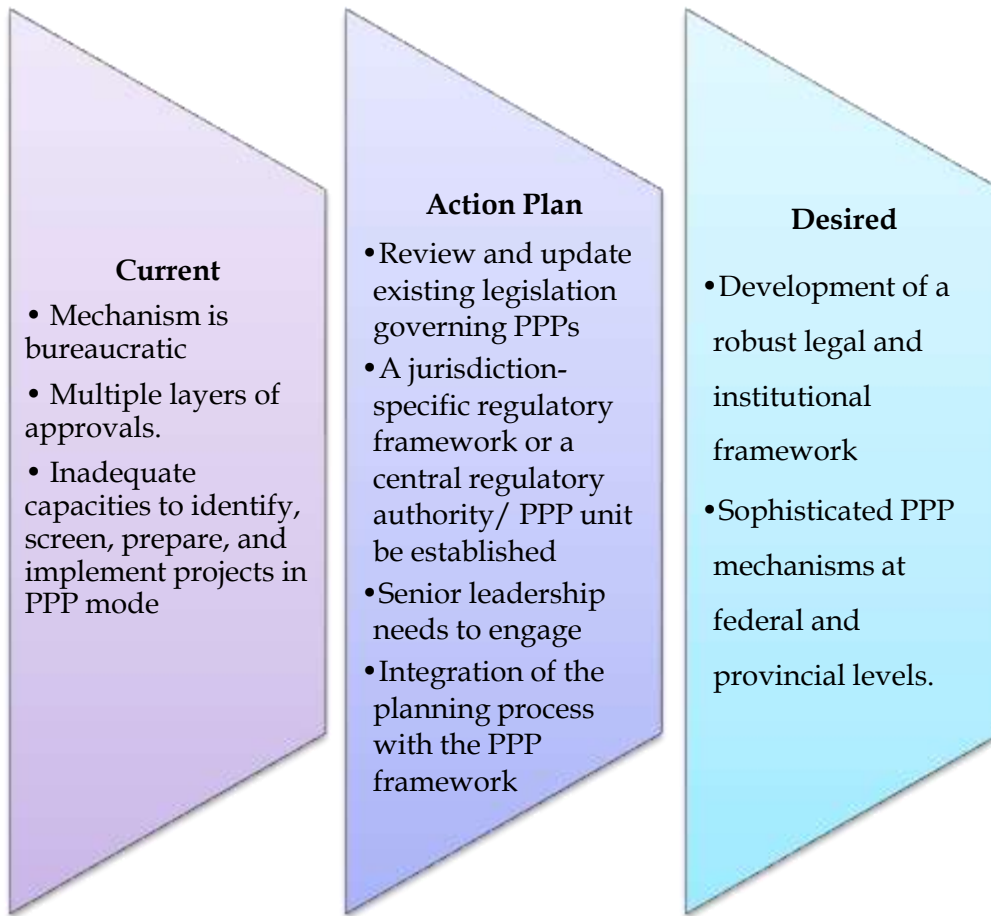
Current

• Mechanism is bureaucratic

• Multiple layers of approvals.

• Inadequate capacities to identify, screen, prepare, and implement projects in PPP mode

Action Plan

• Review and update existing legislation governing PPPs

• A jurisdiction-specific regulatory framework or a central regulatory authority/ PPP unit be established

• Senior leadership needs to engage

• Integration of the planning process with the PPP framework

Desired

• Development of a robust legal and institutional framework

• Sophisticated PPP mechanisms at federal and provincial levels.